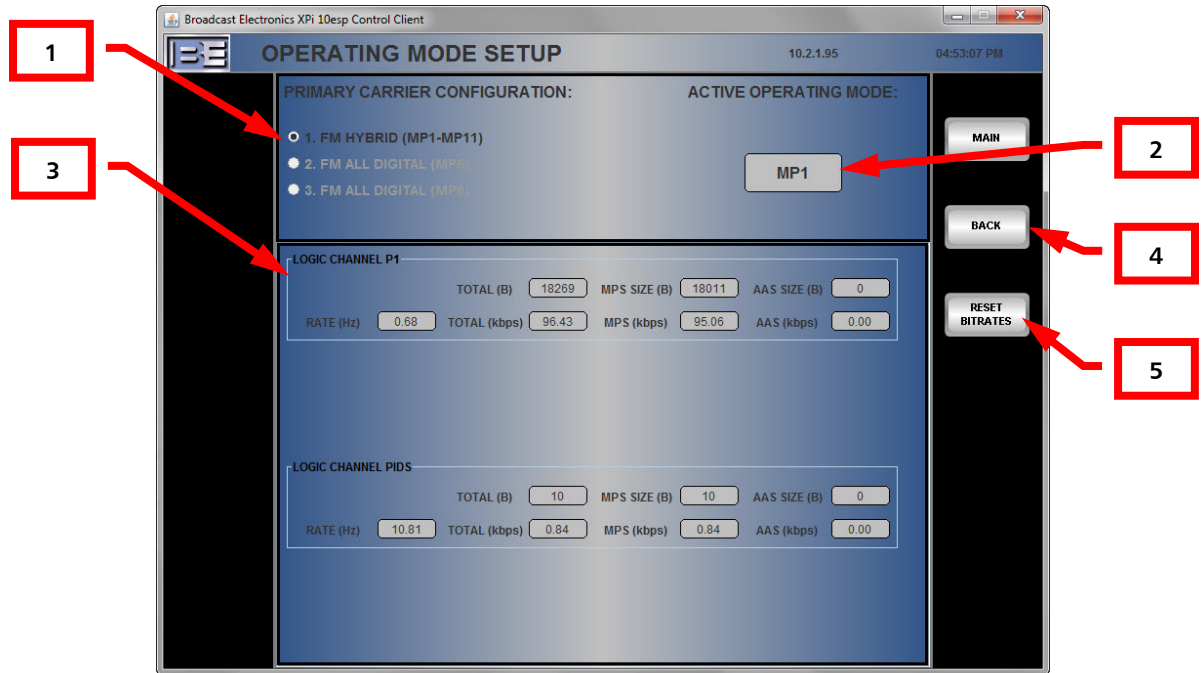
Broadcast Electronics XPi 10esp Control Client

BE

OPERATING MODE SETUP

10.2.1.95

04:53:07 PM

1

PRIMARY CARRIER CONFIGURATION:

ACTIVE OPERATING MODE:

1. FM HYBRID (MP1-MP11)

2. FM ALL DIGITAL (MP5)

3. FM ALL DIGITAL (MP6)

MP1

2

3

MAIN

BACK

4

RESET BITRATES

5

LOGIC CHANNEL P1

| | | TOTAL (B) | 18269 | MPS SIZE (B) | 18011 | AAS SIZE (B) | 0 |
|---|---|---|---|---|---|---|---|
| RATE (Hz) | 0.68 | TOTAL (kbps) | 96.43 | MPS (kbps) | 95.06 | AAS (kbps) | 0.00 |

LOGIC CHANNEL PIDS

| | | TOTAL (B) | 10 | MPS SIZE (B) | 10 | AAS SIZE (B) | 0 |
|---|---|---|---|---|---|---|---|
| RATE (Hz) | 10.81 | TOTAL (kbps) | 0.84 | MPS (kbps) | 0.84 | AAS (kbps) | 0.00 |